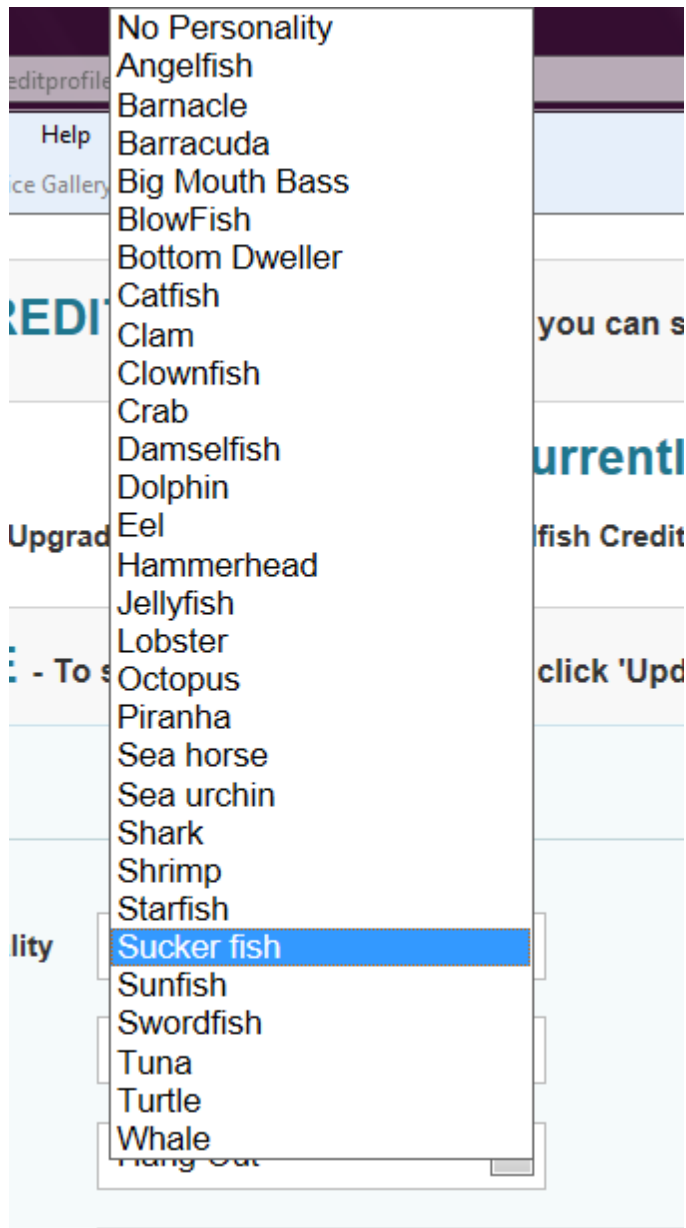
editprofile
Help
ice Gallery
REDIT
you can s
urrentl
Upgrad
lfish Credit
: - To s
click 'Upd
lity
Hang Out

No Personality
Angelfish
Barnacle
Barracuda
Big Mouth Bass
BlowFish
Bottom Dweller
Catfish
Clam
Clownfish
Crab
Damselfish
Dolphin
Eel
Hammerhead
Jellyfish
Lobster
Octopus
Piranha
Sea horse
Sea urchin
Shark
Shrimp
Starfish
Sucker fish
Sunfish
Swordfish
Tuna
Turtle
Whale